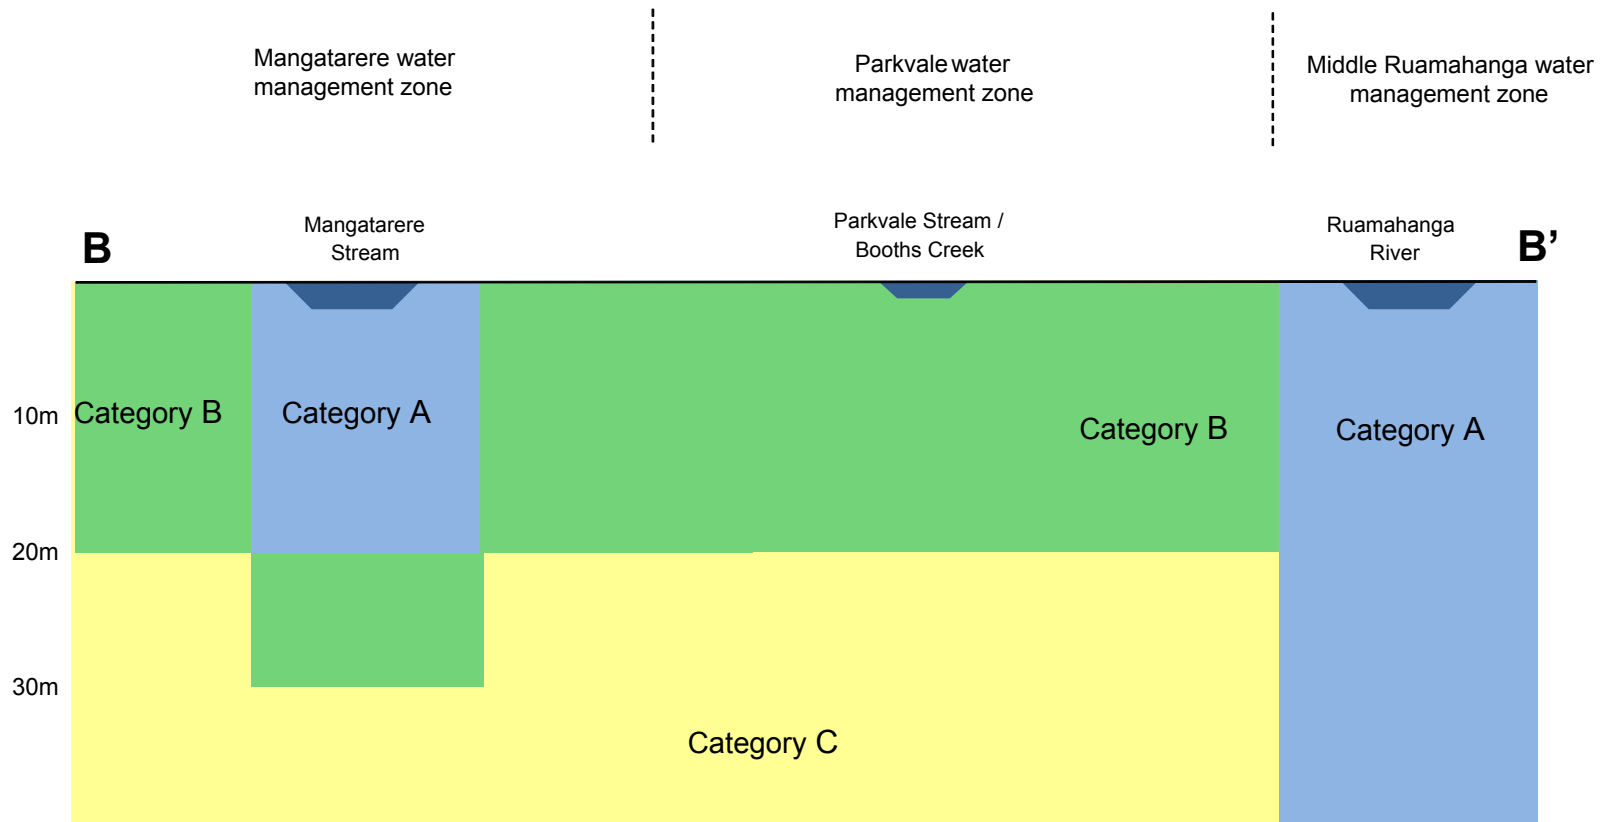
Mangatarere water management zone

Parkvale water management zone

Middle Ruamahanga water management zone

B

Mangatarere Stream

Parkvale Stream / Booths Creek

Ruamahanga River

B’

10m

20m

30m

Category B

Category A

Category B

Category A

Category C